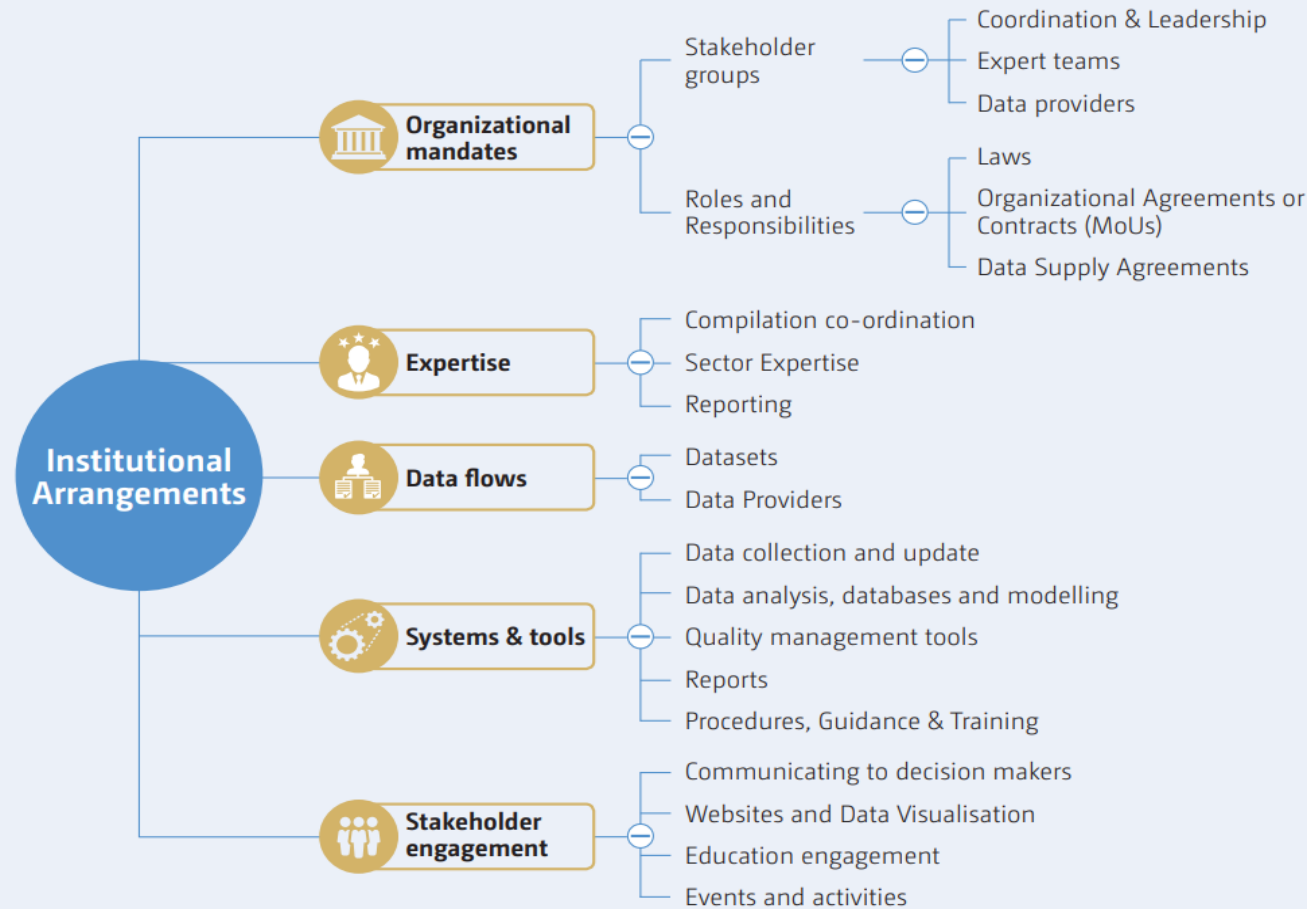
Institutional Arrangements

Organizational mandates

Stakeholder groups

Coordination & Leadership

Expert teams

Data providers

Roles and Responsibilities

Laws

Organizational Agreements or Contracts (MoUs)

Data Supply Agreements

Expertise

Compilation co-ordination

Sector Expertise

Reporting

Data flows

Datasets

Data Providers

Systems & tools

Data collection and update

Data analysis, databases and modelling

Quality management tools

Reports

Procedures, Guidance & Training

Stakeholder engagement

Communicating to decision makers

Websites and Data Visualisation

Education engagement

Events and activities